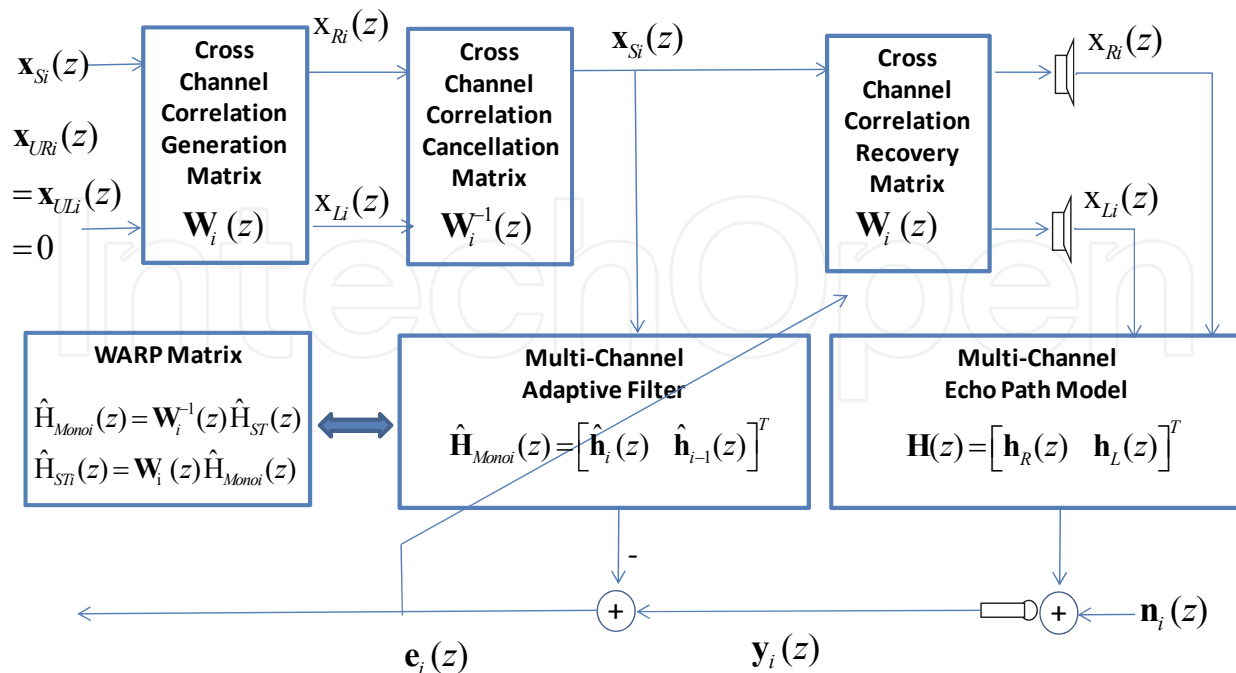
$\mathbf{x}_{Si}(z)$

$\mathbf{x}_{URi}(z)$
$=\mathbf{x}_{ULi}(z)$
$=0$

Cross Channel Correlation Generation Matrix
$\mathbf{W}_i(z)$

$x_{Ri}(z)$

$x_{Li}(z)$

Cross Channel Correlation Cancellation Matrix
$\mathbf{W}_i^{-1}(z)$

$\mathbf{x}_{Si}(z)$

Cross Channel Correlation Recovery Matrix
$\mathbf{W}_i(z)$

$x_{Ri}(z)$

$x_{Li}(z)$

WARP Matrix
$\hat{H}_{Monoi}(z)=\mathbf{W}_i^{-1}(z)\hat{H}_{ST}(z)$
$\hat{H}_{STi}(z)=\mathbf{W}_i(z)\hat{H}_{Monoi}(z)$

Multi-Channel Adaptive Filter
$\hat{\mathbf{H}}_{Monoi}(z)=\begin{bmatrix}\hat{\mathbf{h}}_i(z) & \hat{\mathbf{h}}_{i-1}(z)\end{bmatrix}^T$

Multi-Channel Echo Path Model
$\mathbf{H}(z)=\begin{bmatrix}\mathbf{h}_R(z) & \mathbf{h}_L(z)\end{bmatrix}^T$

-

+

+

$\mathbf{n}_i(z)$

$\mathbf{e}_i(z)$

$\mathbf{y}_i(z)$